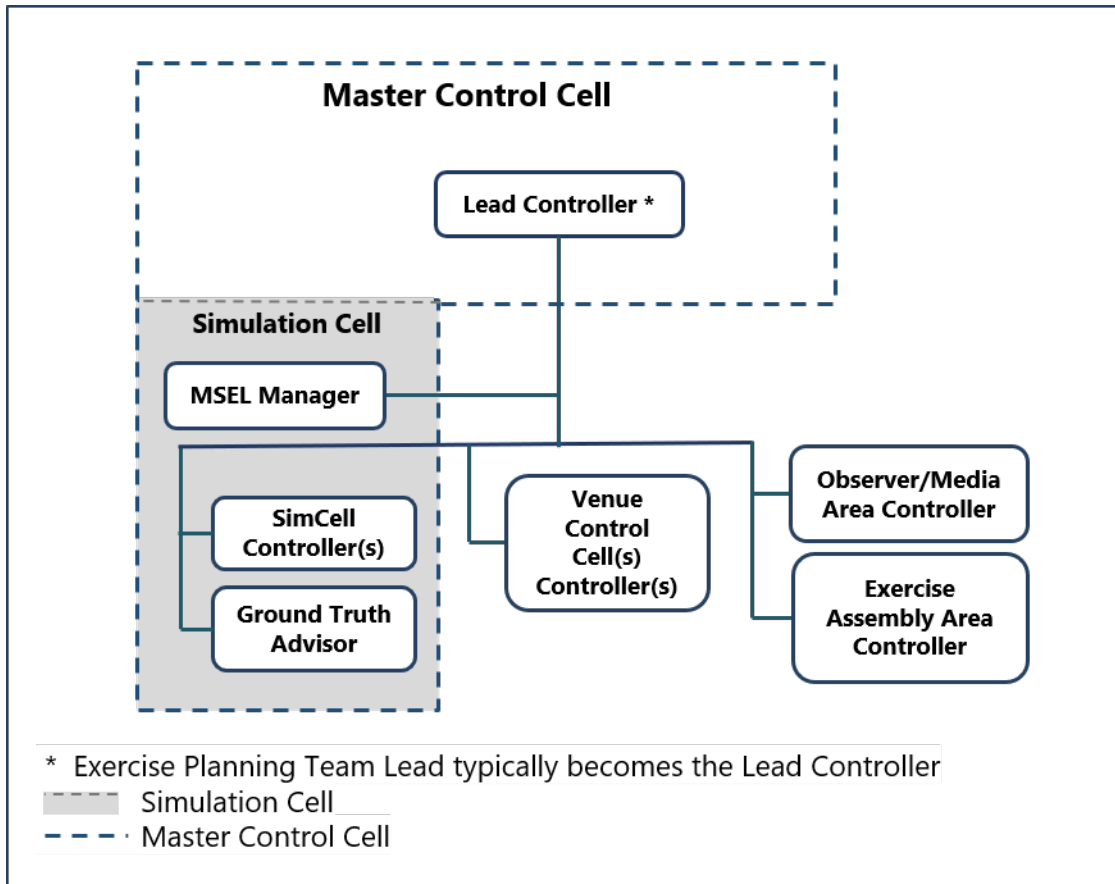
Master Control Cell

Lead Controller *

Simulation Cell

MSEL Manager

SimCell Controller(s)

Ground Truth Advisor

Venue Control Cell(s) Controller(s)

Observer/Media Area Controller

Exercise Assembly Area Controller

* Exercise Planning Team Lead typically becomes the Lead Controller
Simulation Cell
Master Control Cell